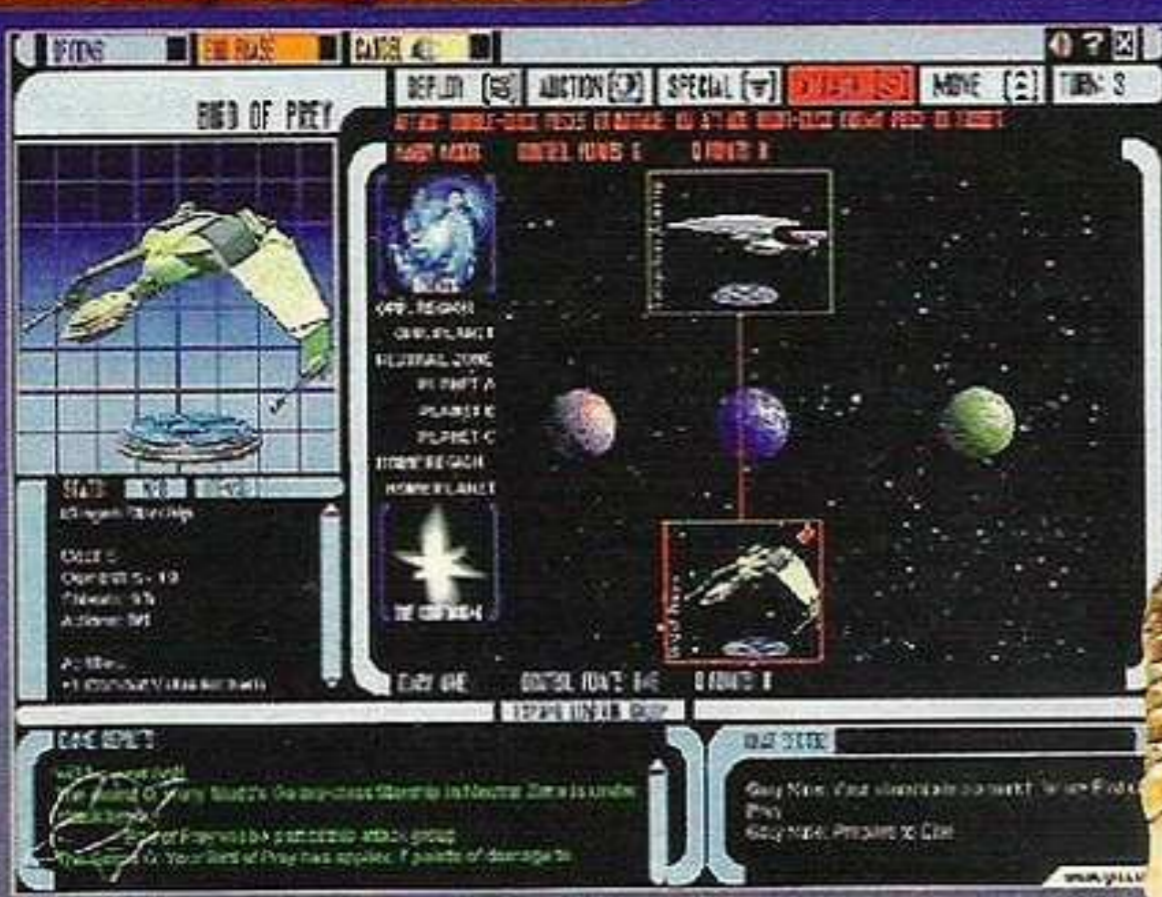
OPTIONS
END PHASE
CANCEL
TURN: 3
DEPLOY
AUCTION
SPECIAL
ATTACK
MOVE
BIRD OF PREY
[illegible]
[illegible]
OPP. REGION
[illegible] PLANET
NEUTRAL ZONE
PLANET A
PLANET B
PLANET C
HOME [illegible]
HOME PLANET
STATS
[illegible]
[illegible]
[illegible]
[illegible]
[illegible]
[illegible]
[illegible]
CONTROL POINTS: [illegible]
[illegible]
GAME REPORTS
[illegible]
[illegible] Neutral Zone is under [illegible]
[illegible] of Prey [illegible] attack group
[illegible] Your Bird of Prey has applied 7 points of damage to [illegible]
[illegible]
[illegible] Your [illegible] Bird of Prey
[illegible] Prepare to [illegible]